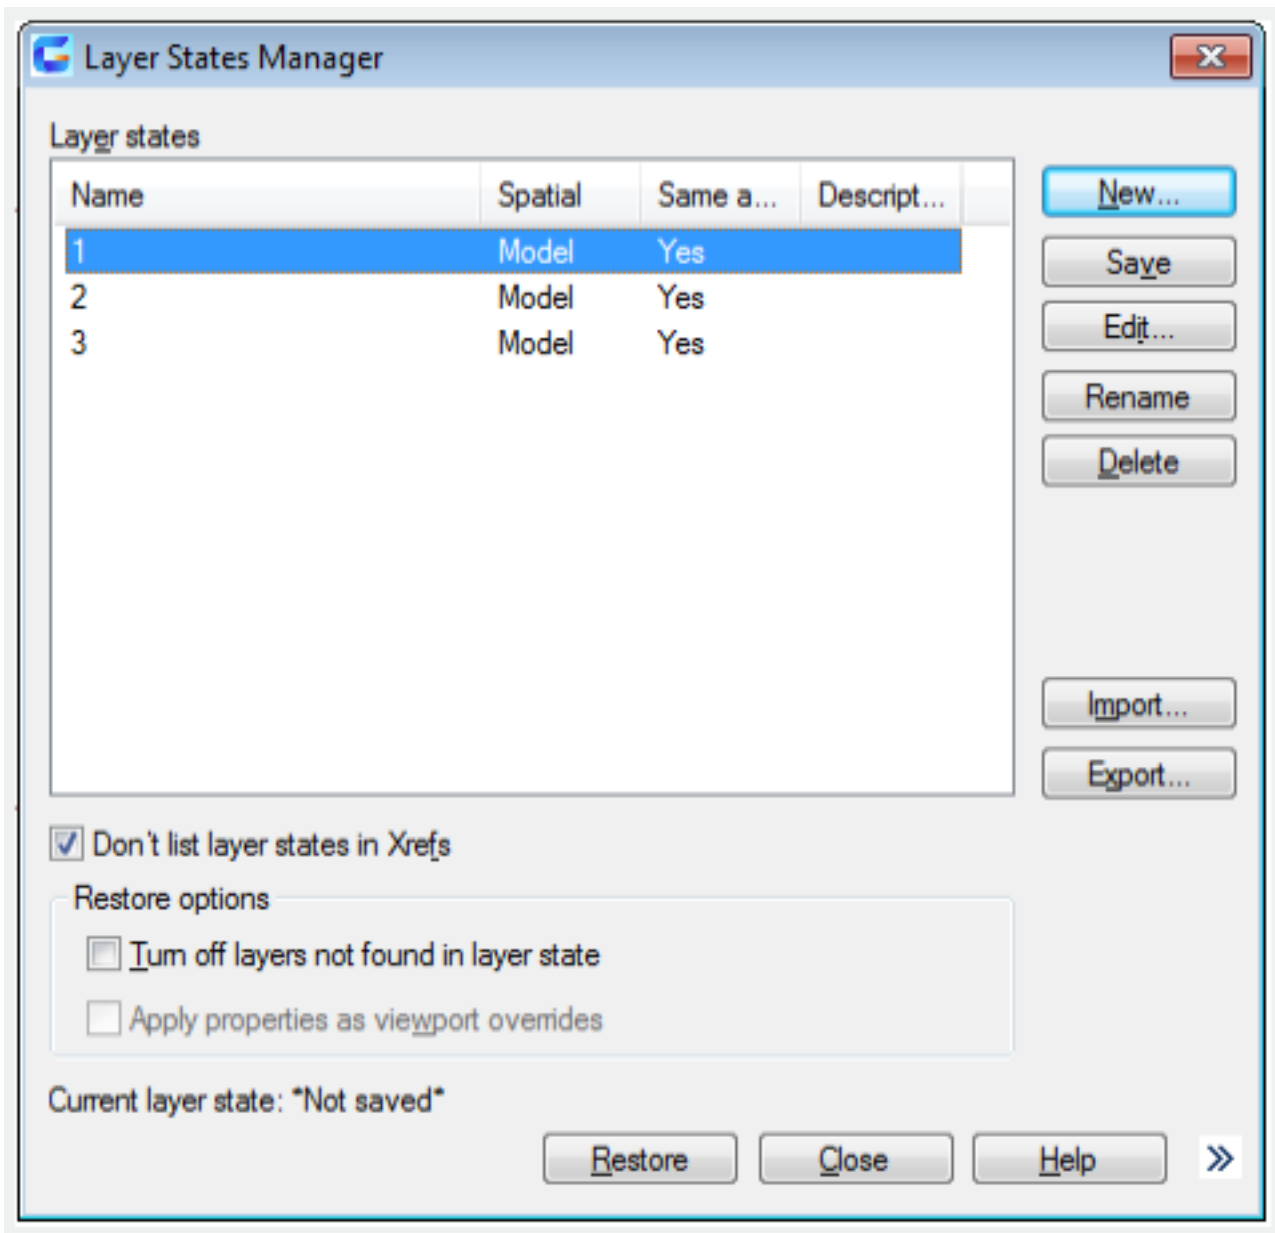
Layer States Manager

Layer states

| Name | Spatial | Same a... | Descript... |
|---|---|---|---|
| 1 | Model | Yes | |
| 2 | Model | Yes | |
| 3 | Model | Yes | |

New...
Save
Edit...
Rename
Delete
Import...
Export...

Don't list layer states in Xrefs

Restore options

Turn off layers not found in layer state

Apply properties as viewport overrides

Current layer state: *Not saved*

Restore
Close
Help
»